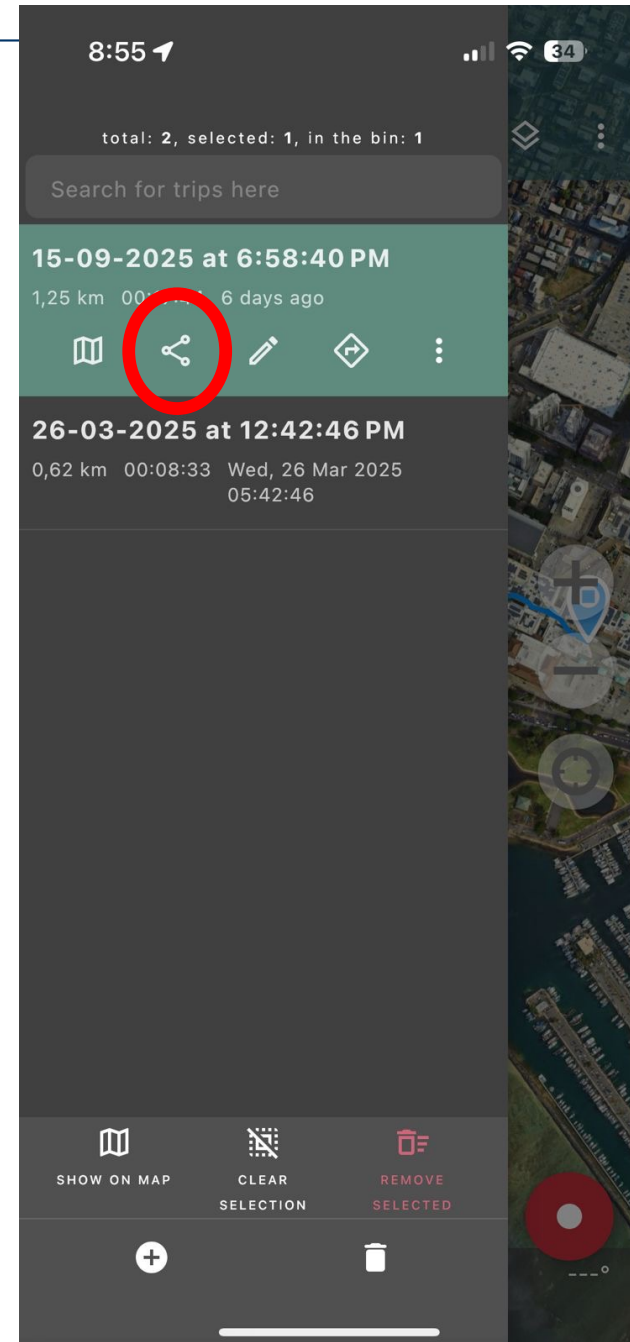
8:55

34

total: 2, selected: 1, in the bin: 1

Search for trips here

15-09-2025 at 6:58:40 PM

1,25 km 00:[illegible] 6 days ago

26-03-2025 at 12:42:46 PM

0,62 km 00:08:33 Wed, 26 Mar 2025 05:42:46

SHOW ON MAP

CLEAR SELECTION

REMOVE SELECTED

---°